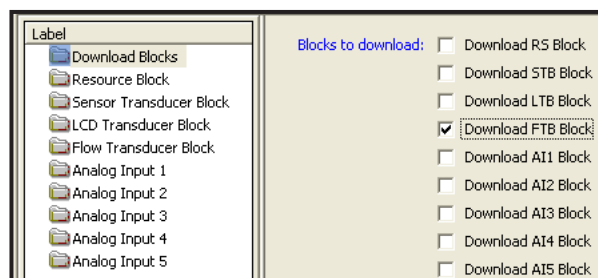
Label
Download Blocks
Resource Block
Sensor Transducer Block
LCD Transducer Block
Flow Transducer Block
Analog Input 1
Analog Input 2
Analog Input 3
Analog Input 4
Analog Input 5

Blocks to download:
Download RS Block
Download STB Block
Download LTB Block
Download FTB Block
Download AI1 Block
Download AI2 Block
Download AI3 Block
Download AI4 Block
Download AI5 Block